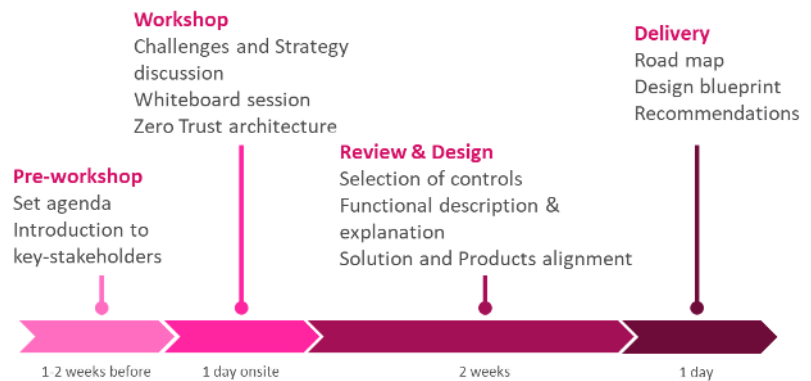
Workshop
Challenges and Strategy discussion
Whiteboard session
Zero Trust architecture

Delivery
Road map
Design blueprint
Recommendations

Pre-workshop
Set agenda
Introduction to key-stakeholders

Review & Design
Selection of controls
Functional description & explanation
Solution and Products alignment

1-2 weeks before

1 day onsite

2 weeks

1 day